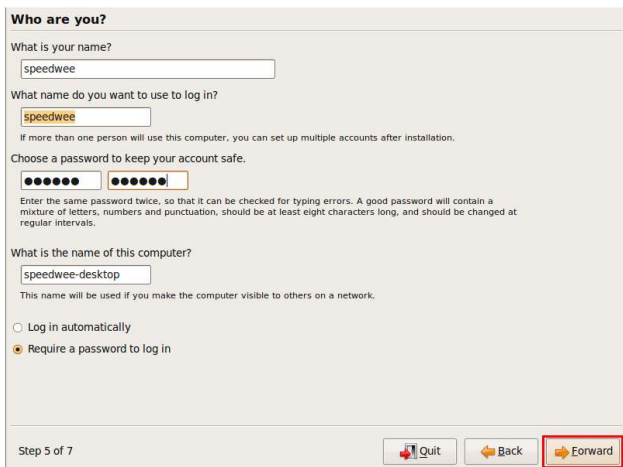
Who are you?

What is your name?

speedwee

What name do you want to use to log in?

speedwee

If more than one person will use this computer, you can set up multiple accounts after installation.

Choose a password to keep your account safe.

●●●●●● ●●●●●●

Enter the same password twice, so that it can be checked for typing errors. A good password will contain a mixture of letters, numbers and punctuation, should be at least eight characters long, and should be changed at regular intervals.

What is the name of this computer?

speedwee-desktop

This name will be used if you make the computer visible to others on a network.

Log in automatically

Require a password to log in

Step 5 of 7

Quit

Back

Forward